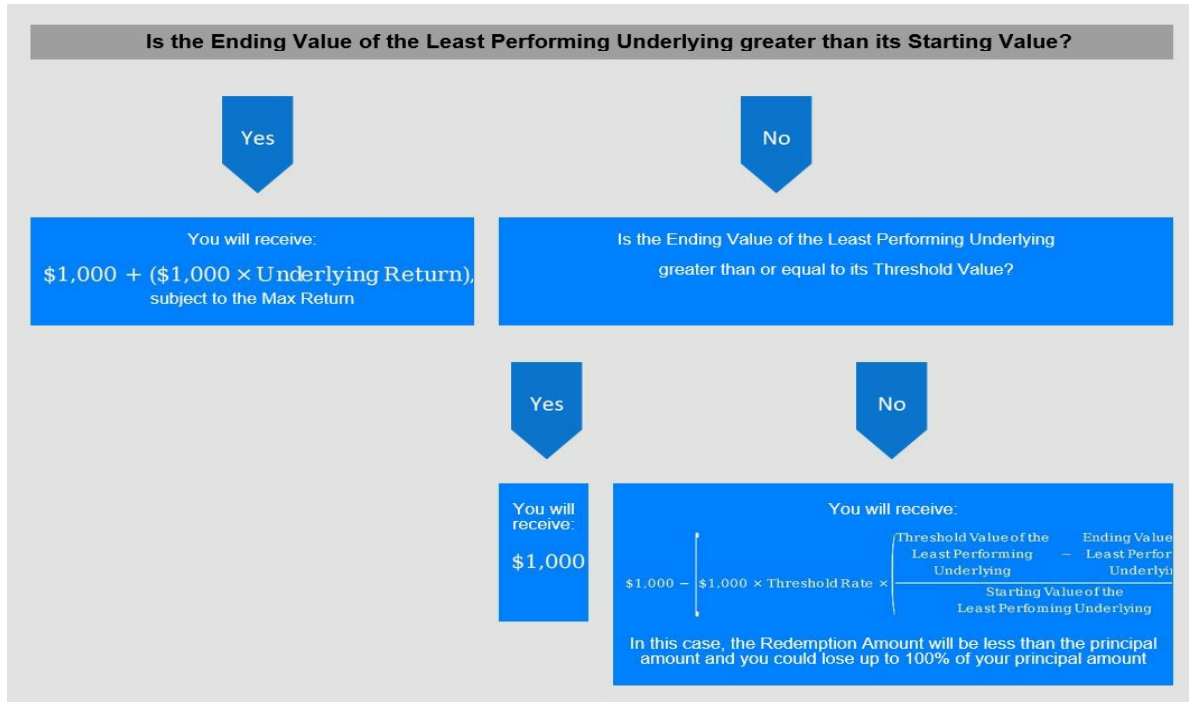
Is the Ending Value of the Least Performing Underlying greater than its Starting Value?

Yes

No

You will receive:

$\$1,000 + (\$1,000 \times \text{Underlying Return})$,
subject to the Max Return

Is the Ending Value of the Least Performing Underlying greater than or equal to its Threshold Value?

Yes

No

You will receive:

$1,000

You will receive:

$\$1,000 - \left[\$1,000 \times \text{Threshold Rate} \times \left(\frac{\text{Threshold Value of the Least Performing Underlying} - \text{Ending Value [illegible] Least Perfor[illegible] Underlyi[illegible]}}{\text{Starting Value of the Least Perfoming Underlying}}\right)\right.$

In this case, the Redemption Amount will be less than the principal amount and you could lose up to 100% of your principal amount